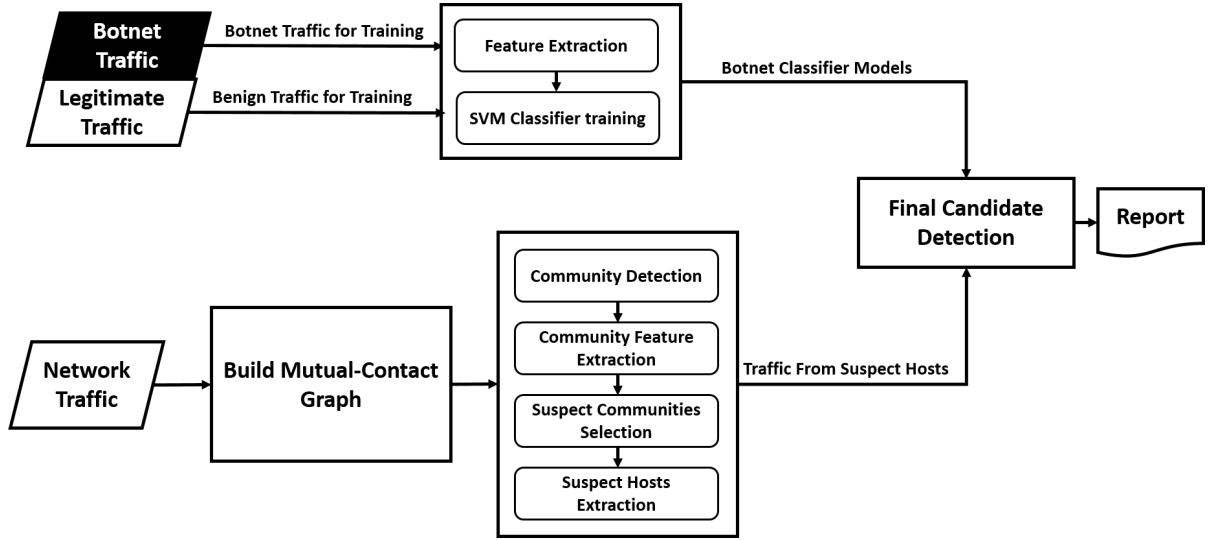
Botnet Traffic

Legitimate Traffic

Botnet Traffic for Training

Benign Traffic for Training

Feature Extraction

SVM Classifier training

Botnet Classifier Models

Final Candidate Detection

Report

Network Traffic

Build Mutual-Contact Graph

Community Detection

Community Feature Extraction

Suspect Communities Selection

Suspect Hosts Extraction

Traffic From Suspect Hosts